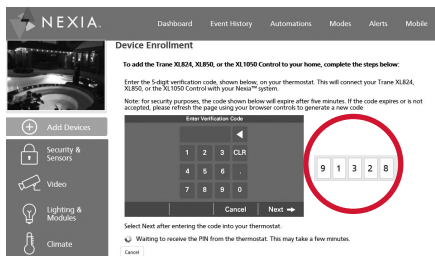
NEXIA.

Dashboard Event History Automations Modes Alerts Mobile

Device Enrollment

To add the Trane XL824, XL850, or the XL1050 Control to your home, complete the steps below:

Enter the 5-digit verification code, shown below, on your thermostat. This will connect your Trane XL824, XL850, or the XL1050 Control with your Nexia™ system.

Note: for security purposes, the code shown below will expire after five minutes. If the code expires or is not accepted, please refresh the page using your browser controls to generate a new code

Add Devices

Security & Sensors

Video

Lighting & Modules

Climate

Enter Verification Code

1 2 3 CLR
4 5 6 .
7 8 9 0

Cancel Next

9 1 3 2 8

Select Next after entering the code into your thermostat.

Waiting to receive the PIN from the thermostat. This may take a few minutes.

Cancel